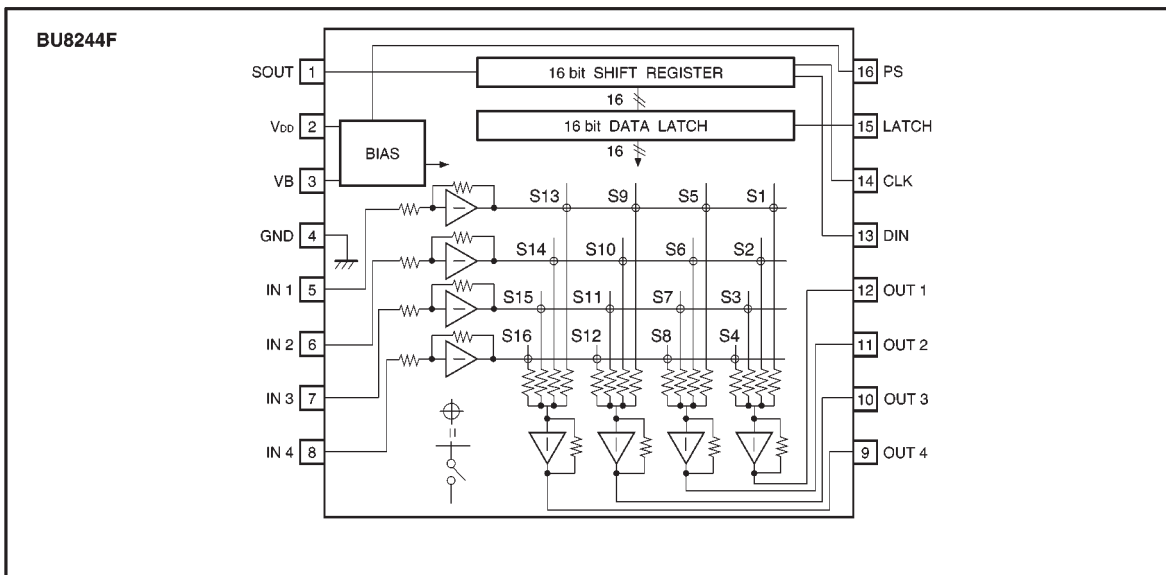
BU8244F

SOUT 1
$V_{DD}$ 2
VB 3
GND 4
IN 1 5
IN 2 6
IN 3 7
IN 4 8

16 bit SHIFT REGISTER
16
16 bit DATA LATCH
16
BIAS

S13 S9 S5 S1
S14 S10 S6 S2
S15 S11 S7 S3
S16 S12 S8 S4

16 PS
15 LATCH
14 CLK
13 DIN
12 OUT 1
11 OUT 2
10 OUT 3
9 OUT 4